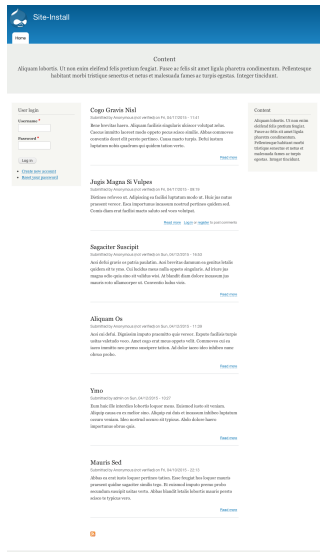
Site-Install

Home

Content

Aliquam lobortis. Ut non enim eleifend felis pretium feugiat. Fusce ac felis sit amet ligula pharetra condimentum. Pellentesque habitant morbi tristique senectus et netus et malesuada fames ac turpis egestas. Integer tincidunt.

User login

Username *

Password *

Log in

Create new account
Request new password

Cogo Gravis Nisl

Submitted by Anonymous (not verified) on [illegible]

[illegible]

Read more

Jugis Magna Si Vulpes

Submitted by Anonymous (not verified) on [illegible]

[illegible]

Read more Log in or register to post comments

Sagaciter Suscipit

Submitted by Anonymous (not verified) on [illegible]

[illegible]

Read more

Aliquam Os

Submitted by Anonymous (not verified) on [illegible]

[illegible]

Read more

Ymo

Submitted by admin on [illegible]

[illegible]

Read more

Mauris Sed

Submitted by Anonymous (not verified) on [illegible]

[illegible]

Read more

Content

Aliquam lobortis. Ut non enim eleifend felis pretium feugiat. Fusce ac felis sit amet ligula pharetra condimentum. Pellentesque habitant morbi tristique senectus et netus et malesuada fames ac turpis egestas. Integer tincidunt.